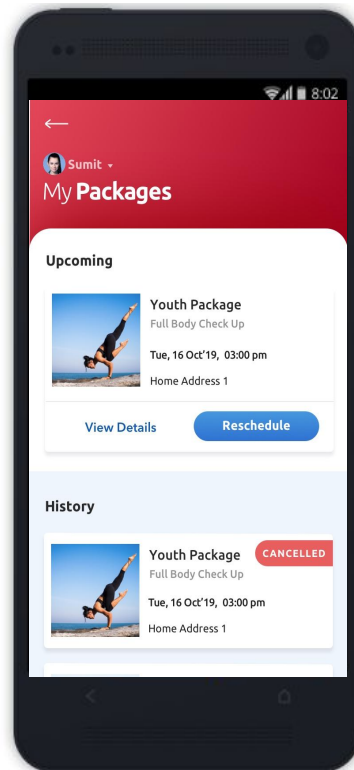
8:02

←

Sumit ▾

My Packages

Upcoming

Youth Package
Full Body Check Up

Tue, 16 Oct'19, 03:00 pm

Home Address 1

View Details

Reschedule

History

Youth Package
Full Body Check Up

CANCELLED

Tue, 16 Oct'19, 03:00 pm

Home Address 1